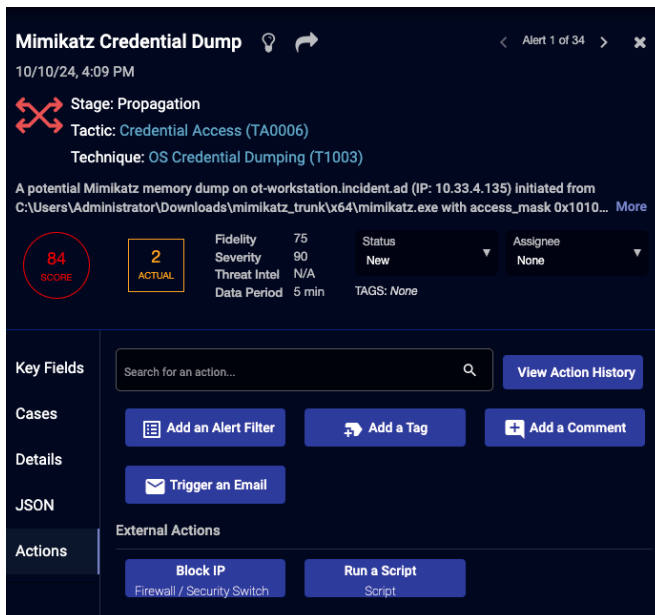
Mimikatz Credential Dump

Alert 1 of 34

10/10/24, 4:09 PM

Stage: Propagation
Tactic: Credential Access (TA0006)
Technique: OS Credential Dumping (T1003)

A potential Mimikatz memory dump on ot-workstation.incident.ad (IP: 10.33.4.135) initiated from C:\Users\Administrator\Downloads\mimikatz_trunk\x64\mimikatz.exe with access_mask 0x1010... More

84
SCORE

2
ACTUAL

Fidelity 75
Severity 90
Threat Intel N/A
Data Period 5 min

Status
New

Assignee
None

TAGS: None

Key Fields
Cases
Details
JSON
Actions

Search for an action...

View Action History

Add an Alert Filter
Add a Tag
Add a Comment
Trigger an Email

External Actions

Block IP
Firewall / Security Switch

Run a Script
Script